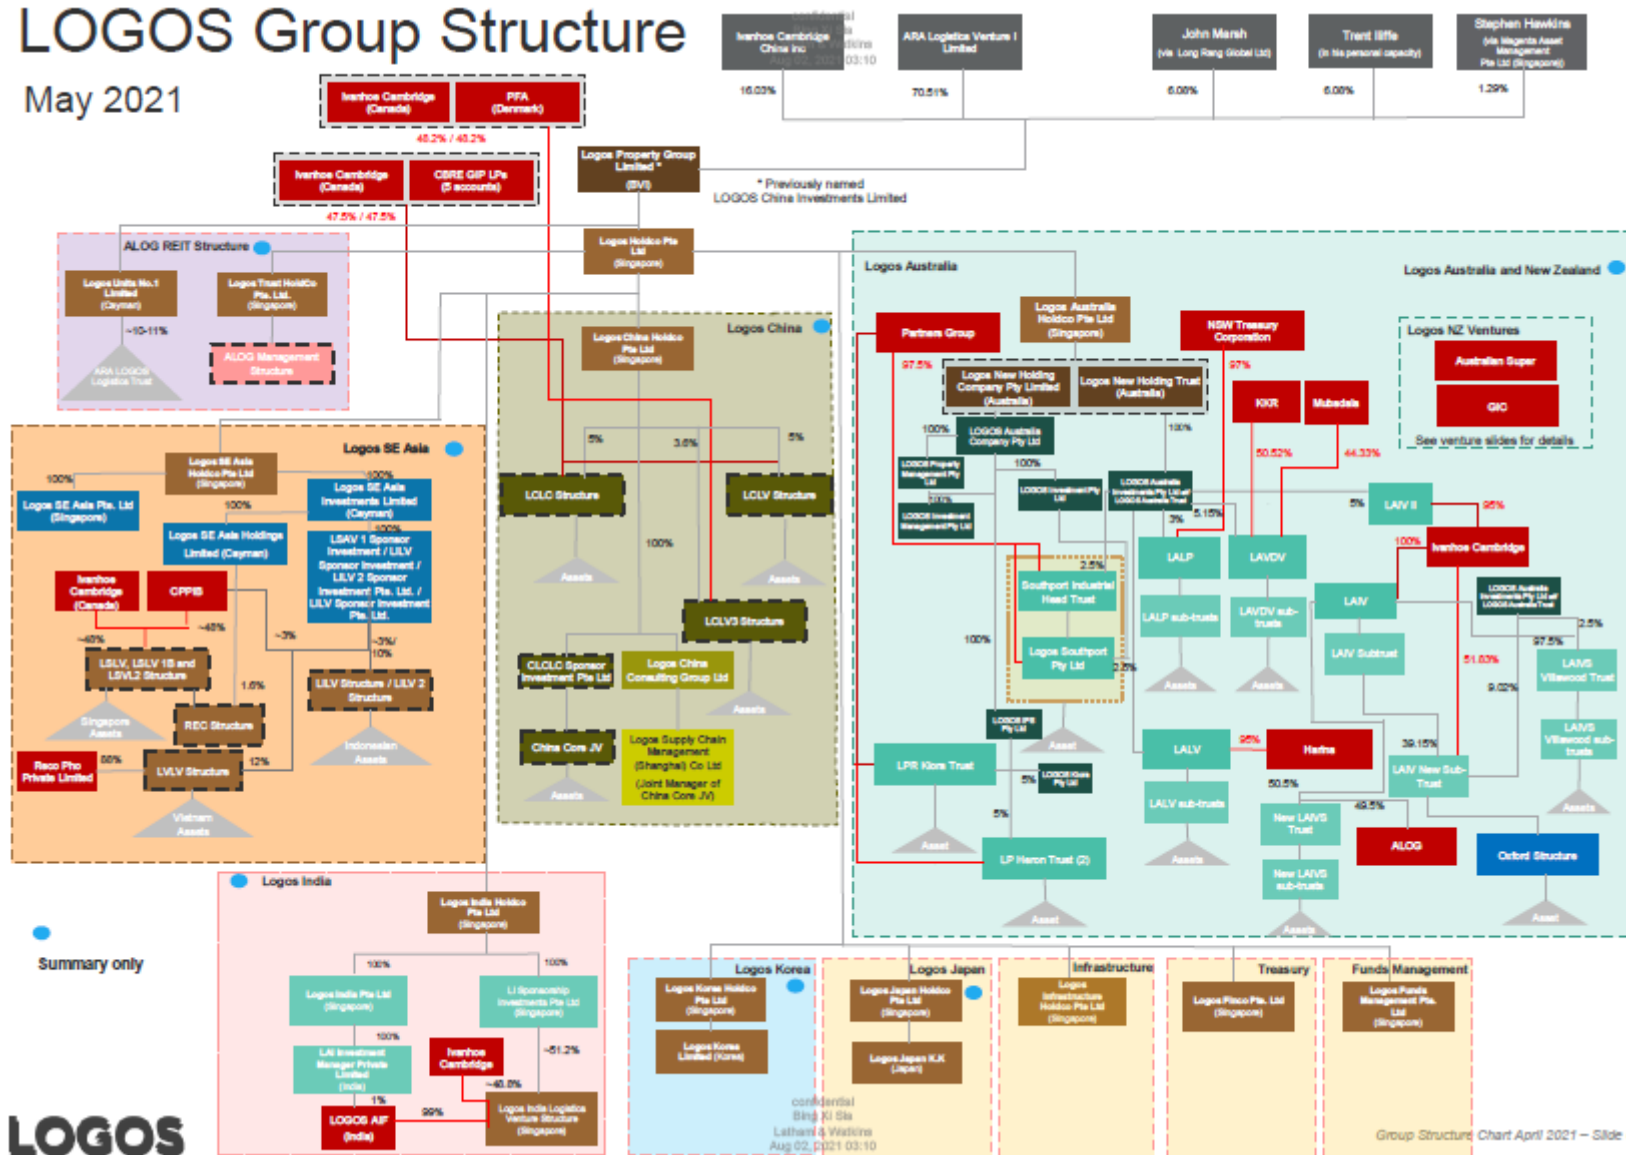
LOGOS Group Structure

May 2021

Ivanhoe Cambridge China Inc | ARA Logistics Venture I Limited | John Marsh (via Long Rang Global Ltd) | Trent Iliffe (in his personal capacity) | Stephen Hawkins (via Magenta Asset Management Pte Ltd (Singapore))

16.03% | 70.51% | 6.00% | 6.00% | 1.29%

confidential
Bing Xi Sia
Latham & Watkins
Aug 02, 2021 03:10

Ivanhoe Cambridge (Canada) | PFA (Denmark)

40.2% / 40.2%

Ivanhoe Cambridge (Canada) | CBRE GIP LPs (5 accounts)

47.5% / 47.5%

Logos Property Group Limited * (BVI)

* Previously named LOGOS China Investments Limited

Logos Holdco Pte Ltd (Singapore)

ALOG REIT Structure

Logos Units No.1 Limited (Cayman)

Logos Trust HoldCo Pte. Ltd. (Singapore)

~10-11%

ARA LOGOS Logistics Trust

ALOG Management Structure

Logos SE Asia

Logos SE Asia Holdco Pte Ltd (Singapore)

100%

Logos SE Asia Pte. Ltd (Singapore)

100%

Logos SE Asia Investments Limited (Cayman)

100%

Logos SE Asia Holdings Limited (Cayman)

100%

LSAV 1 Sponsor Investment / LILV Sponsor Investment / LILV 2 Sponsor Investment Pte. Ltd. / LILV Sponsor Investment Pte. Ltd.

Ivanhoe Cambridge (Canada)

CPPIB

~40%

~40%

~3%

~3%/ 10%

LSLV, LSLV 1B and LSVL2 Structure

1.0%

LILV Structure / LILV 2 Structure

Singapore Assets

REC Structure

Indonesian Assets

Reco Pho Private Limited

80%

LVLV Structure

12%

Vietnam Assets

Logos China

Logos China Holdco Pte Ltd (Singapore)

5%

3.6%

5%

LCLC Structure

LCLV Structure

Assets

Assets

100%

LCLV3 Structure

CLCLC Sponsor Investment Pte Ltd

Logos China Consulting Group Ltd

Assets

China Core JV

Logos Supply Chain Management (Shanghai) Co Ltd (Joint Manager of China Core JV)

Assets

Logos Australia

Logos Australia and New Zealand

Logos Australia Holdco Pte Ltd (Singapore)

Partners Group

NSW Treasury Corporation

97.5%

97%

Logos New Holding Company Pty Limited (Australia)

Logos New Holding Trust (Australia)

Logos NZ Ventures

Australian Super

GIC

See venture slides for details

KKR

Mubadala

100%

LOGOS Australia Company Pty Ltd

100%

LOGOS Property Management Pty Ltd

100%

LOGOS Investment Pty Ltd

LOGOS Australia Investments Pty Ltd atf LOGOS Australia Trust

100%

LOGOS Investment Management Pty Ltd

50.52%

44.33%

5%

LAIV II

95%

3%

5.15%

LALP

LAVDV

100%

Ivanhoe Cambridge

2.5%

Southport Industrial Head Trust

LALP sub-trusts

LAVDV sub-trusts

LAIV

LOGOS Australia Investments Pty Ltd atf LOGOS Australia Trust

2.5%

100%

Logos Southport Pty Ltd

2.5%

LAIV Subtrust

97.5%

LAIVS Villawood Trust

51.03%

9.02%

Assets

Assets

LOGOS IPS Pty Ltd

Asset

LALV

95%

Harina

39.15%

LAIVS Villawood sub-trusts

LPR Kiora Trust

5%

LOGOS Kiora Pty Ltd

LAIV New Sub-Trust

50.5%

LALV sub-trusts

49.5%

New LAIVS Trust

5%

ALOG

Oxford Structure

Asset

LP Heron Trust (2)

Assets

New LAIVS sub-trusts

Asset

Assets

Asset

Logos India

Logos India Holdco Pte Ltd (Singapore)

100%

100%

Logos India Pte Ltd (Singapore)

LI Sponsorship Investments Pte Ltd (Singapore)

100%

LAI Investment Manager Private Limited (India)

Ivanhoe Cambridge

~51.2%

~40.8%

1%

LOGOS AIF (India)

99%

Logos India Logistics Venture Structure (Singapore)

Summary only

Logos Korea

Logos Korea Holdco Pte Ltd (Singapore)

Logos Korea Limited (Korea)

Logos Japan

Logos Japan Holdco Pte Ltd (Singapore)

Logos Japan K.K (Japan)

Infrastructure

Logos Infrastructure Holdco Pte Ltd (Singapore)

Treasury

Logos Finco Pte. Ltd (Singapore)

Funds Management

Logos Funds Management Pte. Ltd (Singapore)

confidential
Bing Xi Sia
Latham & Watkins
Aug 02, 2021 03:10

LOGOS

Group Structure Chart April 2021 – Slide